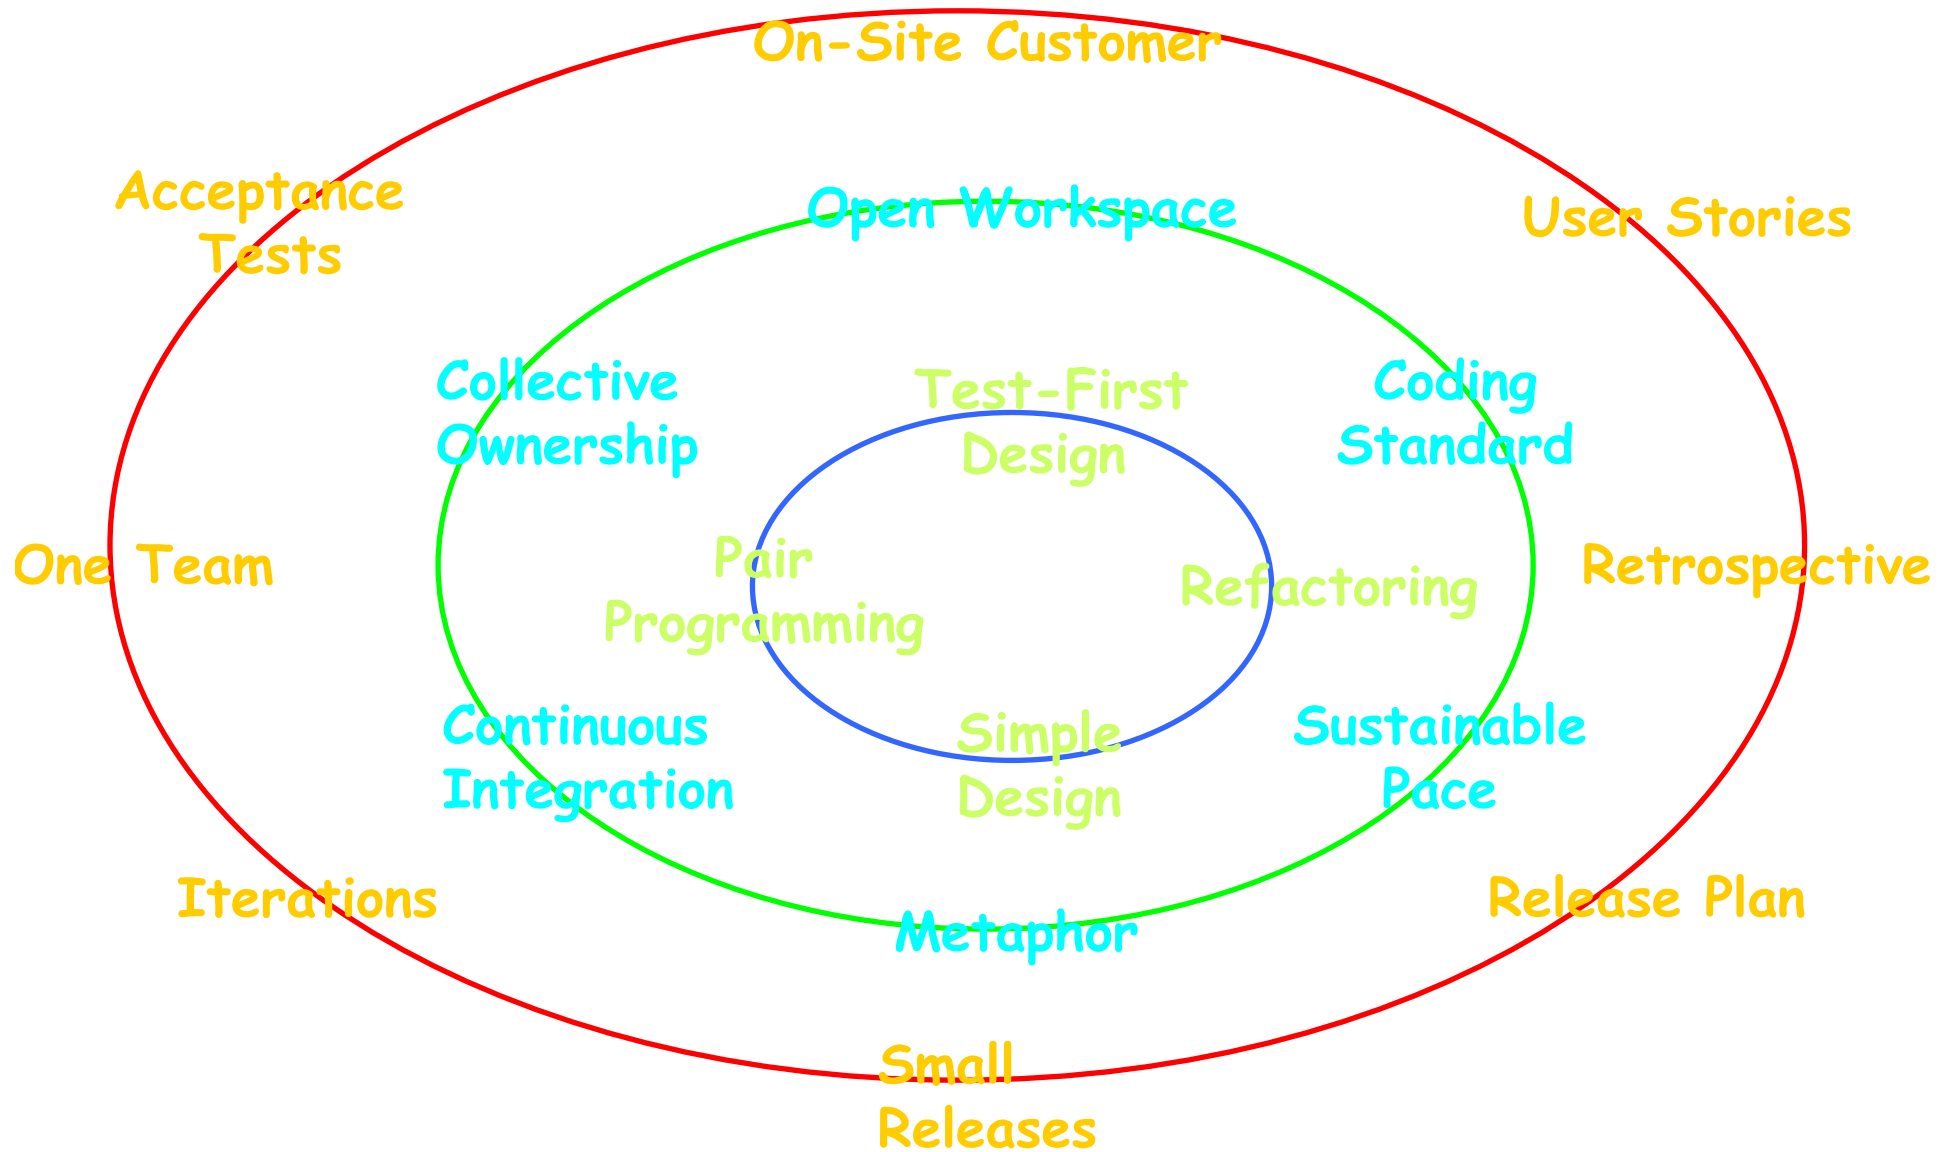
On-Site Customer

Acceptance Tests

Open Workspace

User Stories

Collective Ownership

Test-First Design

Coding Standard

One Team

Pair Programming

Refactoring

Retrospective

Continuous Integration

Simple Design

Sustainable Pace

Iterations

Metaphor

Release Plan

Small Releases